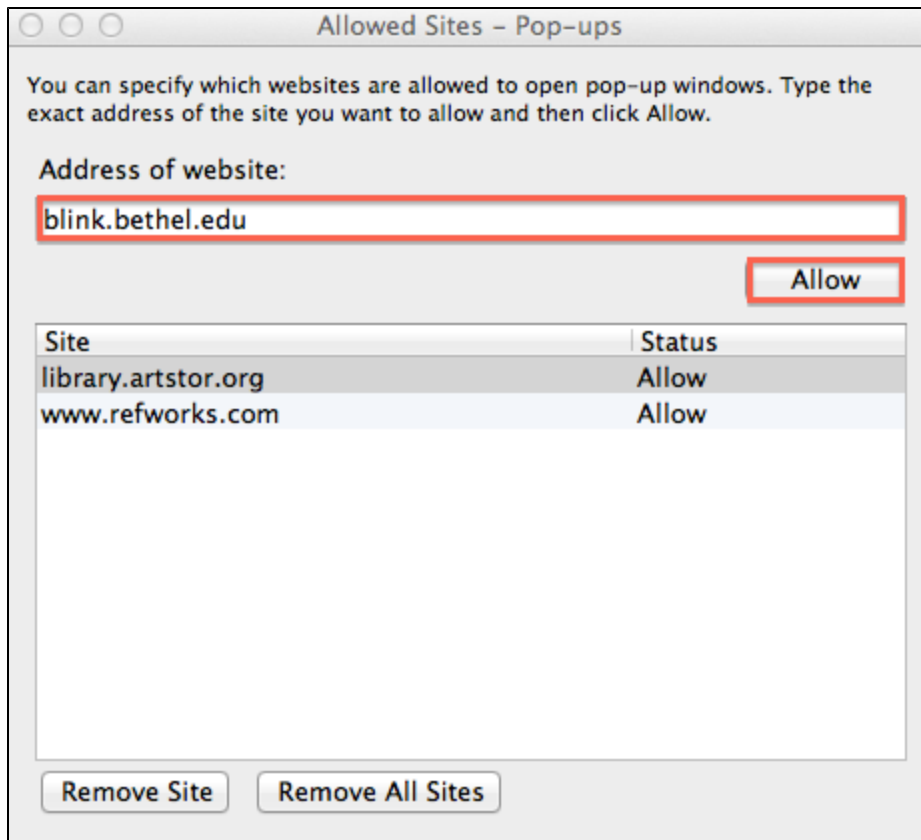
Allowed Sites – Pop-ups

You can specify which websites are allowed to open pop-up windows. Type the exact address of the site you want to allow and then click Allow.

Address of website:

blink.bethel.edu

Allow

| Site | Status |
|---|---|
| library.artstor.org | Allow |
| www.refworks.com | Allow |

Remove Site

Remove All Sites